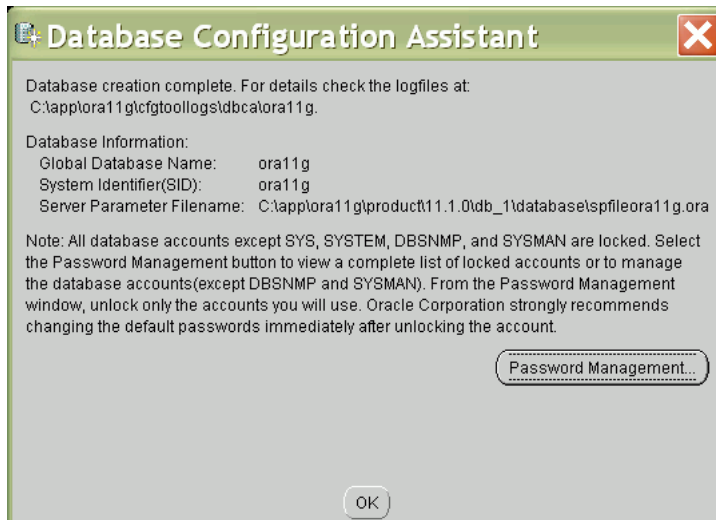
Database Configuration Assistant

Database creation complete. For details check the logfiles at:
C:\app\ora11g\cfgtoollogs\dbca\ora11g.

Database Information:
Global Database Name: ora11g
System Identifier(SID): ora11g
Server Parameter Filename: C:\app\ora11g\product\11.1.0\db_1\database\spfileora11g.ora

Note: All database accounts except SYS, SYSTEM, DBSNMP, and SYSMAN are locked. Select the Password Management button to view a complete list of locked accounts or to manage the database accounts(except DBSNMP and SYSMAN). From the Password Management window, unlock only the accounts you will use. Oracle Corporation strongly recommends changing the default passwords immediately after unlocking the account.

Password Management...

OK